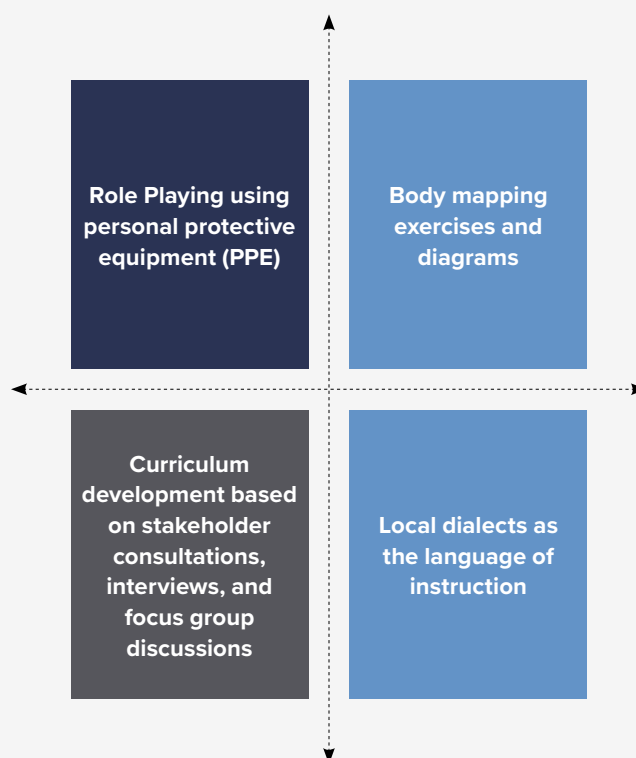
Role Playing using personal protective equipment (PPE)

Body mapping exercises and diagrams

Curriculum development based on stakeholder consultations, interviews, and focus group discussions

Local dialects as the language of instruction